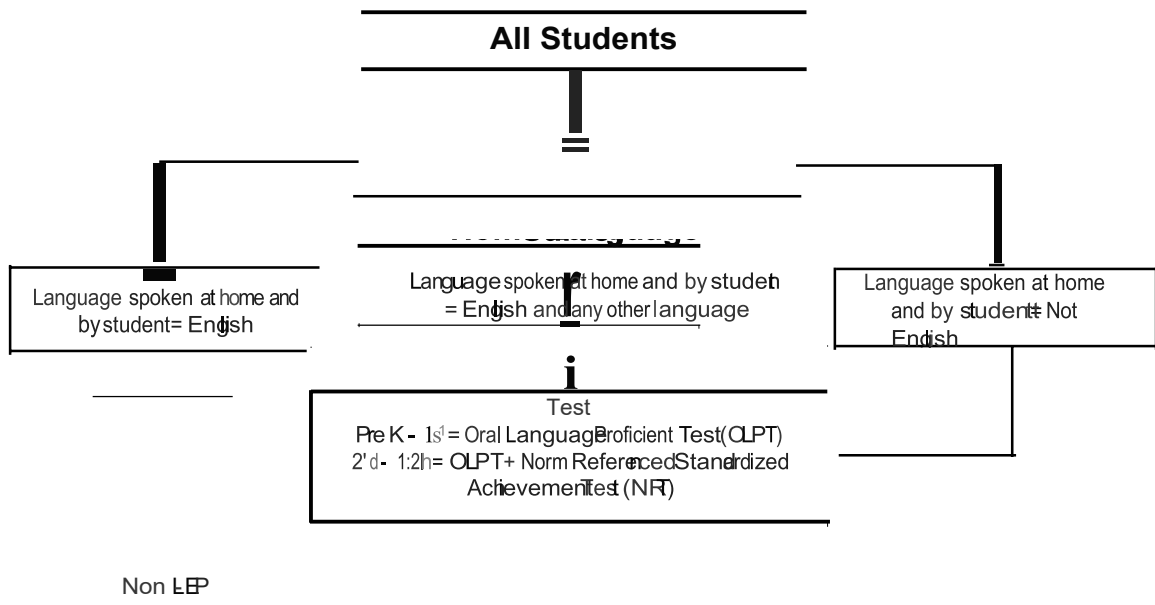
All Students

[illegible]

Language spoken at home and by student= English

Language spoken at home and by student = English and any other language

Language spoken at home and by student= Not English

Test
Pre K - 1st = Oral Language Proficient Test (OLPT)
2nd - 12th = OLPT + Norm Referenced Standardized Achievement Test (NRT)

Non LEP